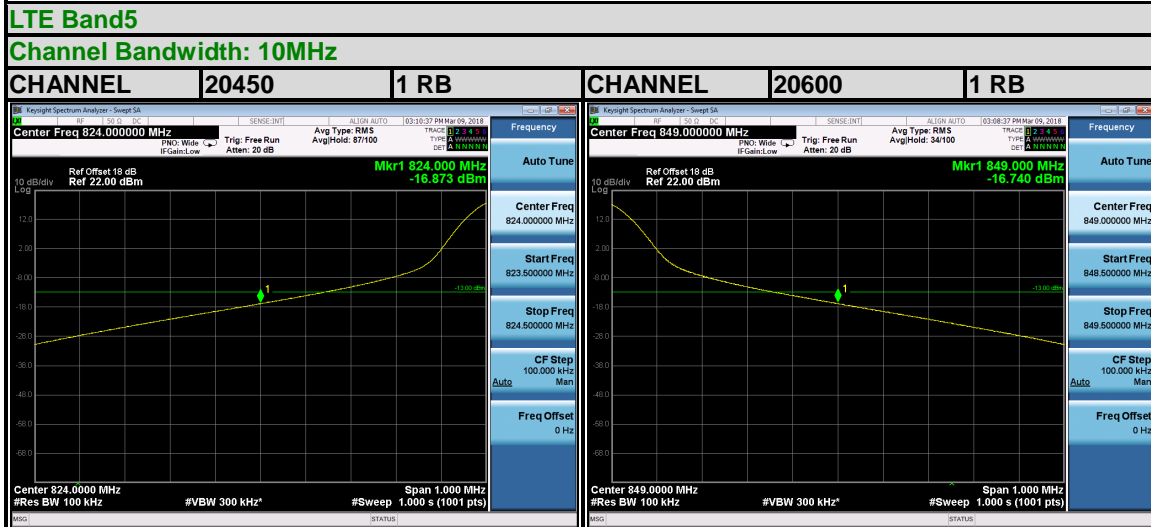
LTE Band5

Channel Bandwidth: 10MHz

| CHANNEL | 20450 | 1 RB | CHANNEL | 20600 | 1 RB |
|---|---|---|---|---|---|

Keysight Spectrum Analyzer - Swept SA
RF 50 Ω DC SENSE:INT ALIGN AUTO 03:10:37 PM Mar 09, 2018
Center Freq 824.000000 MHz
PNO: Wide IFGain:Low
Trig: Free Run
Atten: 20 dB
Avg Type: RMS
Avg|Hold: 87/100
TRACE 1 2 3 4 5 6
TYPE A WWWWW
DET A N N N N N
Ref Offset 18 dB
10 dB/div Ref 22.00 dBm
Log
Mkr1 824.000 MHz
-16.873 dBm
12.0
2.00
-8.00
-18.0
-28.0
-38.0
-48.0
-58.0
-68.0
-13.00 dBm
1
Center 824.0000 MHz
#Res BW 100 kHz
#VBW 300 kHz*
Span 1.000 MHz
#Sweep 1.000 s (1001 pts)
MSG
STATUS

Frequency
Auto Tune
Center Freq
824.000000 MHz
Start Freq
823.500000 MHz
Stop Freq
824.500000 MHz
CF Step
100.000 kHz
Auto Man
Freq Offset
0 Hz

Keysight Spectrum Analyzer - Swept SA
RF 50 Ω DC SENSE:INT ALIGN AUTO 03:08:37 PM Mar 09, 2018
Center Freq 849.000000 MHz
PNO: Wide IFGain:Low
Trig: Free Run
Atten: 20 dB
Avg Type: RMS
Avg|Hold: 34/100
TRACE 1 2 3 4 5 6
TYPE A WWWWW
DET A N N N N N
Ref Offset 18 dB
10 dB/div Ref 22.00 dBm
Log
Mkr1 849.000 MHz
-16.740 dBm
12.0
2.00
-8.00
-18.0
-28.0
-38.0
-48.0
-58.0
-68.0
-13.00 dBm
1
Center 849.0000 MHz
#Res BW 100 kHz
#VBW 300 kHz*
Span 1.000 MHz
#Sweep 1.000 s (1001 pts)
MSG
STATUS

Frequency
Auto Tune
Center Freq
849.000000 MHz
Start Freq
848.500000 MHz
Stop Freq
849.500000 MHz
CF Step
100.000 kHz
Auto Man
Freq Offset
0 Hz